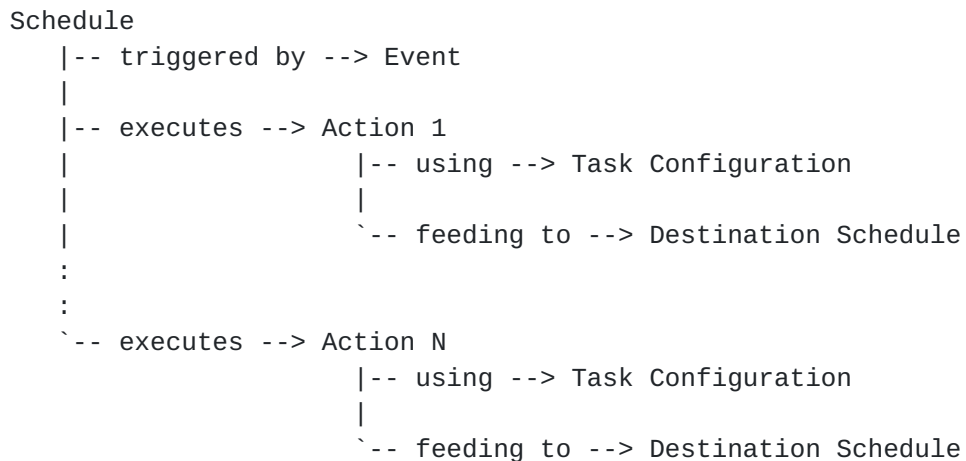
Schedule
   |-- triggered by --> Event
   |
   |-- executes --> Action 1
   |                  |-- using --> Task Configuration
   |                  |
   |                  `-- feeding to --> Destination Schedule
   :
   :
   `-- executes --> Action N
                      |-- using --> Task Configuration
                      |
                      `-- feeding to --> Destination Schedule